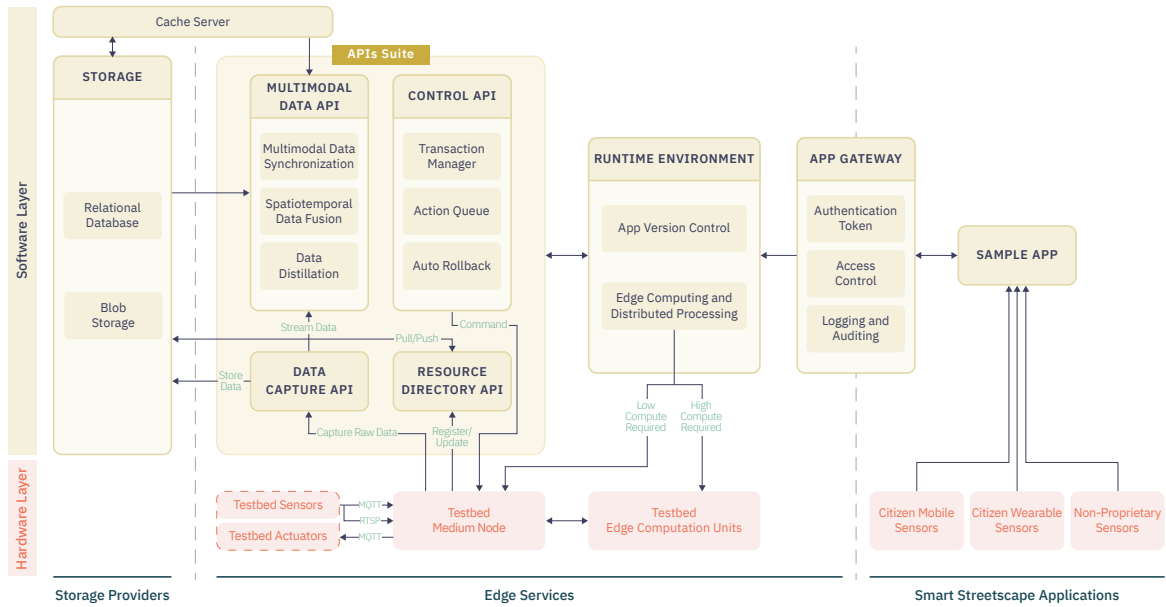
Software Layer

Hardware Layer

Cache Server

STORAGE

Relational Database

Blob Storage

APIs Suite

MULTIMODAL DATA API

Multimodal Data Synchronization

Spatiotemporal Data Fusion

Data Distillation

CONTROL API

Transaction Manager

Action Queue

Auto Rollback

Stream Data

Command

Pull/Push

Store Data

DATA CAPTURE API

RESOURCE DIRECTORY API

Capture Raw Data

Register/ Update

RUNTIME ENVIRONMENT

App Version Control

Edge Computing and Distributed Processing

Low Compute Required

High Compute Required

APP GATEWAY

Authentication Token

Access Control

Logging and Auditing

SAMPLE APP

Testbed Sensors

Testbed Actuators

MQTT

RTSP

MQTT

Testbed Medium Node

Testbed Edge Computation Units

Citizen Mobile Sensors

Citizen Wearable Sensors

Non-Proprietary Sensors

Storage Providers

Edge Services

Smart Streetscape Applications